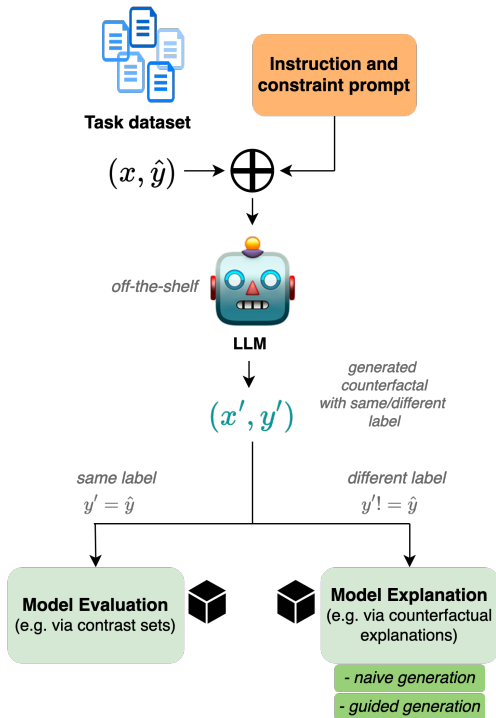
Task dataset

Instruction and constraint prompt

$(x, \hat{y})$

$\bigoplus$

off-the-shelf

LLM

generated counterfactal with same/different label

$(x', y')$

same label

$y' = \hat{y}$

different label

$y'! = \hat{y}$

Model Evaluation
(e.g. via contrast sets)

Model Explanation
(e.g. via counterfactual explanations)

- naive generation

- guided generation